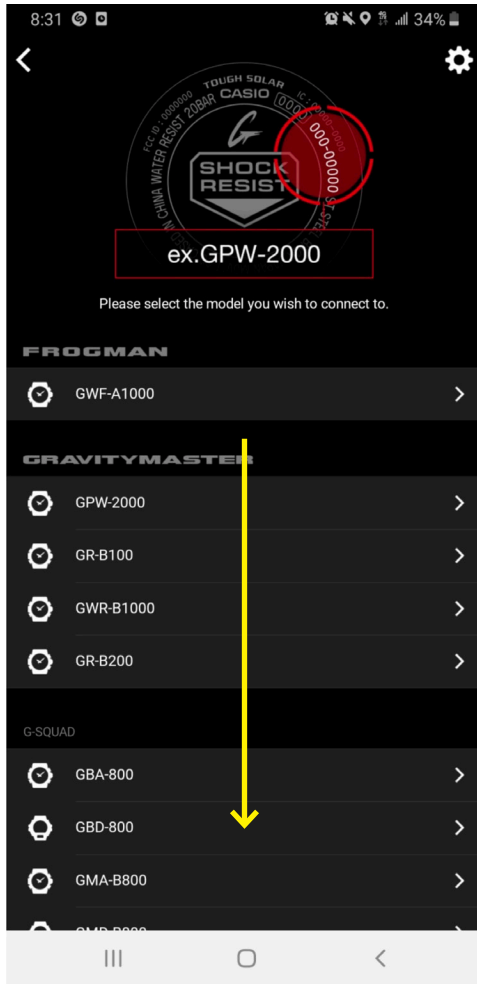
8:31 34%

TOUGH SOLAR
CASIO
FCC ID : 0000000
WATER RESIST 20BAR
IC : 0000
000-00000
SHOCK RESIST
CHINA
ST.STEEL

ex.GPW-2000

Please select the model you wish to connect to.

FROGMAN

GWF-A1000

GRAVITYMASTER

GPW-2000

GR-B100

GWR-B1000

GR-B200

G-SQUAD

GBA-800

GBD-800

GMA-B800

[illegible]